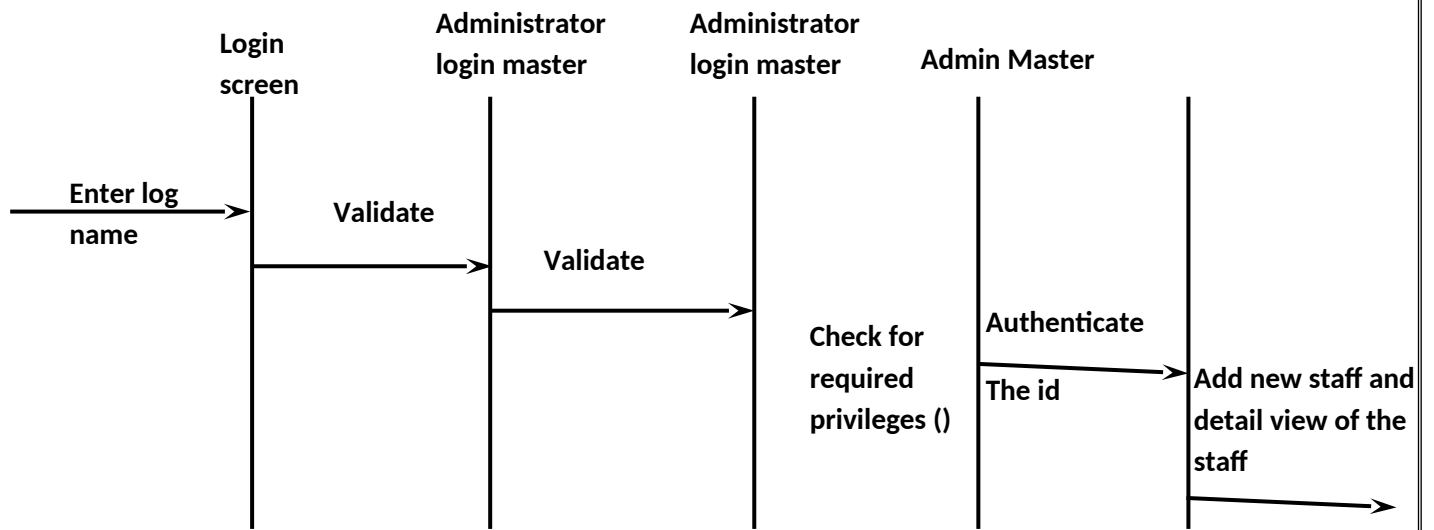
Login screen

Administrator login master

Administrator login master

Admin Master

Enter log name

Validate

Validate

Check for required privileges ()

Authenticate

The id

Add new staff and detail view of the staff